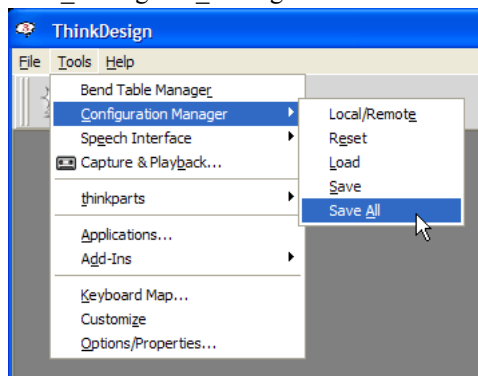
ThinkDesign

File Tools Help

Bend Table Manager
Configuration Manager
Speech Interface
Capture & Playback...
thinkparts
Applications...
Add-Ins
Keyboard Map...
Customize
Options/Properties...

Local/Remote
Reset
Load
Save
Save All